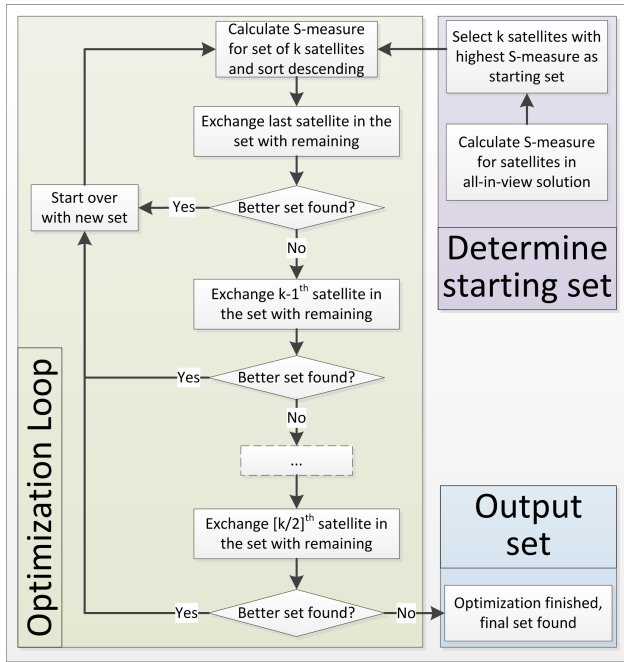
Calculate S-measure for satellites in all-in-view solution

Select k satellites with highest S-measure as starting set

Determine starting set

Calculate S-measure for set of k satellites and sort descending

Exchange last satellite in the set with remaining

Better set found?

Yes

Start over with new set

No

Exchange k-1$^{th}$ satellite in the set with remaining

Better set found?

Yes

No

...

Exchange [k/2]$^{th}$ satellite in the set with remaining

Better set found?

Yes

No

Optimization Loop

Output set

Optimization finished, final set found